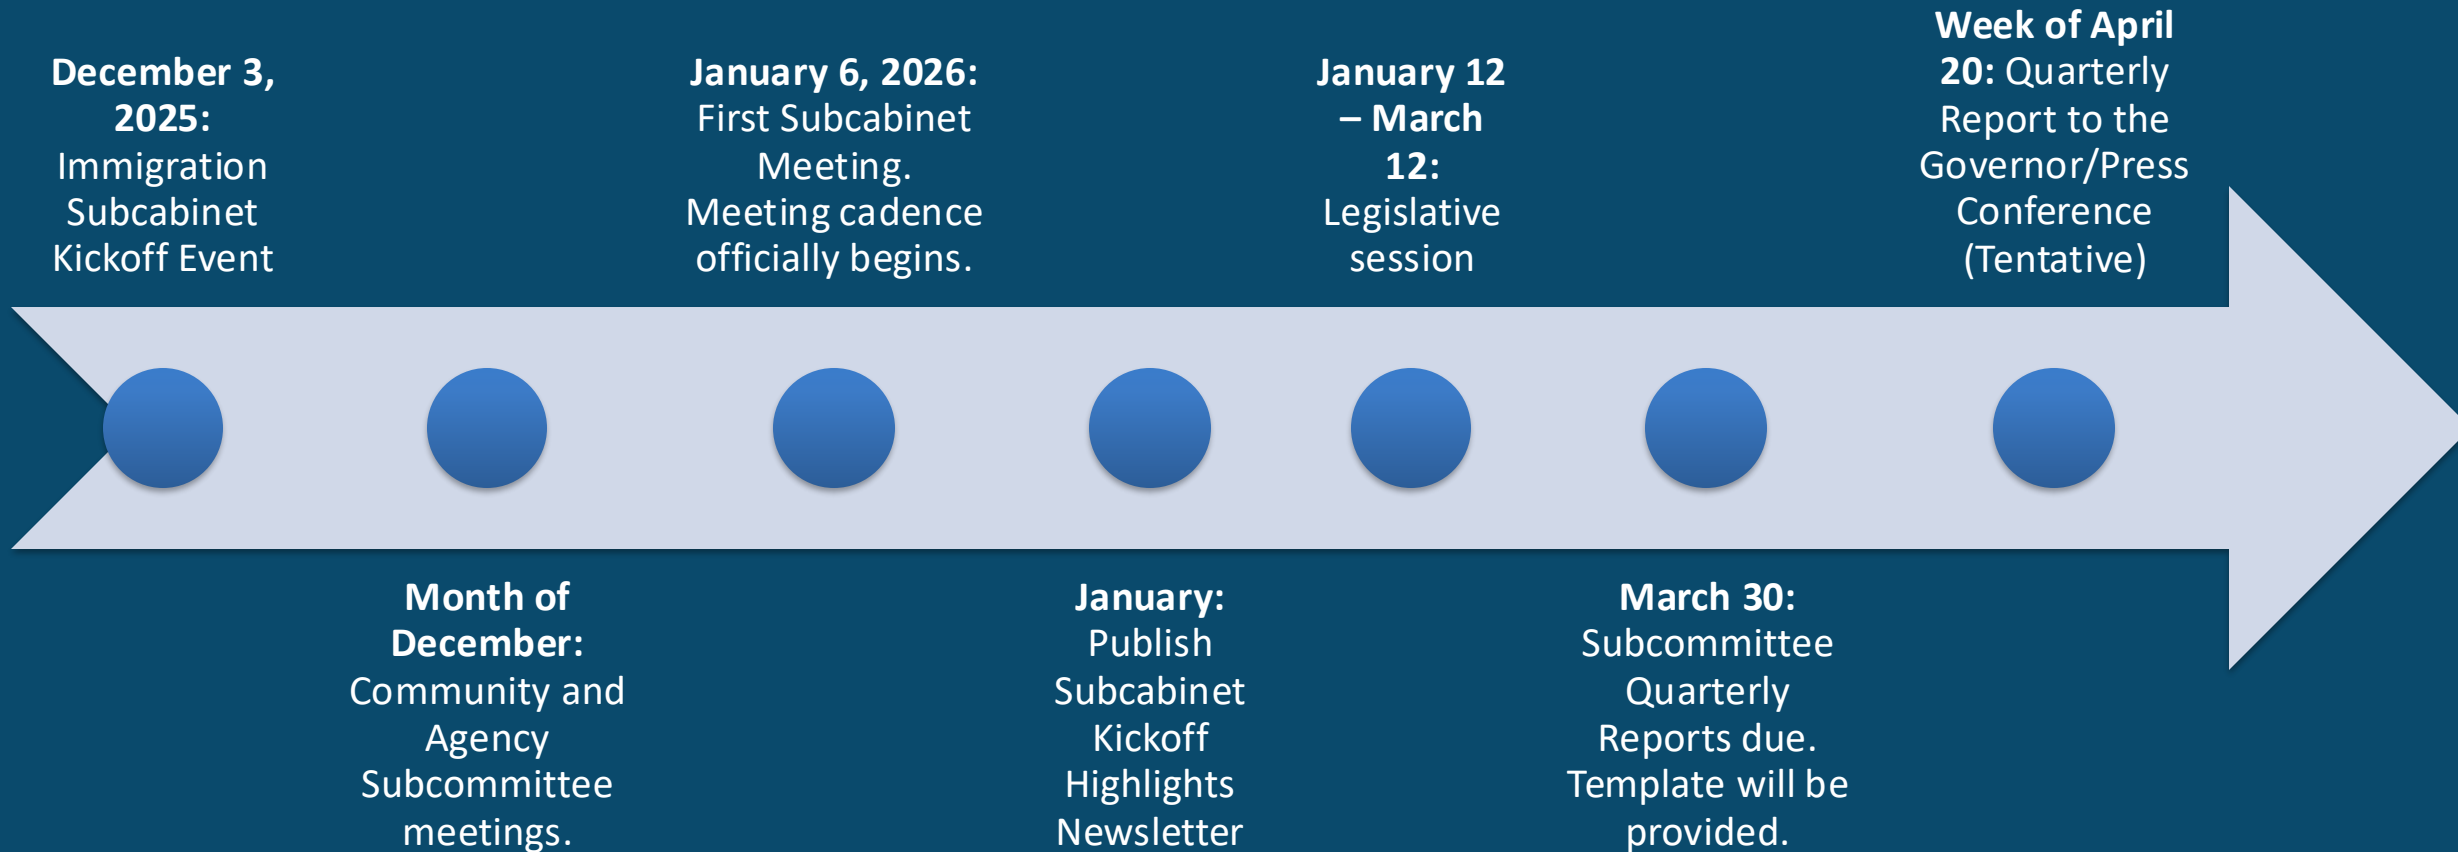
**December 3, 2025:** Immigration Subcabinet Kickoff Event

**Month of December:** Community and Agency Subcommittee meetings.

**January 6, 2026:** First Subcabinet Meeting. Meeting cadence officially begins.

**January:** Publish Subcabinet Kickoff Highlights Newsletter

**January 12 – March 12:** Legislative session

**March 30:** Subcommittee Quarterly Reports due. Template will be provided.

**Week of April 20:** Quarterly Report to the Governor/Press Conference (Tentative)